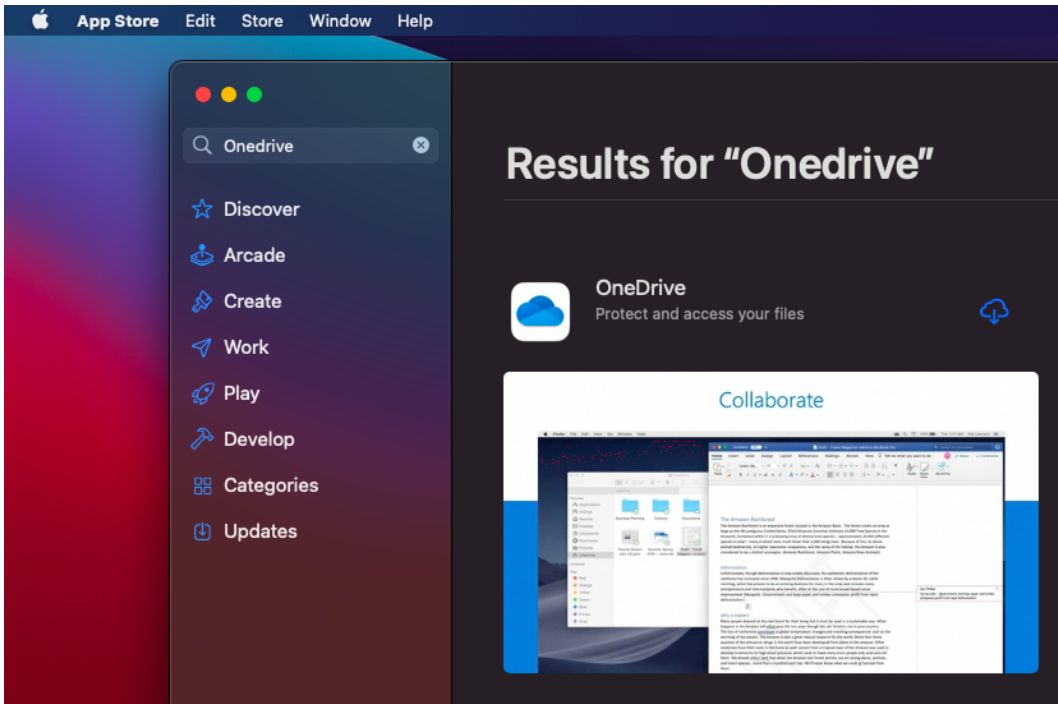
App Store Edit Store Window Help

Onedrive

Discover
Arcade
Create
Work
Play
Develop
Categories
Updates

Results for “Onedrive”

OneDrive
Protect and access your files

Collaborate

The Amazon Rainforest

Deforestation

Why it matters